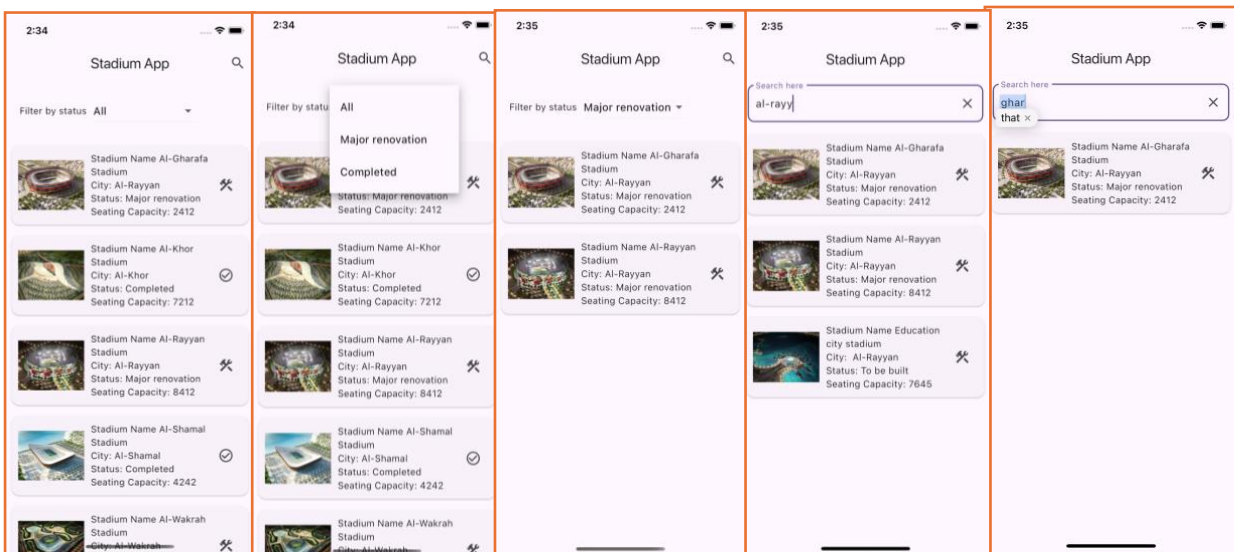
2:34

Stadium App

Filter by status All

Stadium Name Al-Gharafa Stadium
City: Al-Rayyan
Status: Major renovation
Seating Capacity: 2412

Stadium Name Al-Khor Stadium
City: Al-Khor
Status: Completed
Seating Capacity: 7212

Stadium Name Al-Rayyan Stadium
City: Al-Rayyan
Status: Major renovation
Seating Capacity: 8412

Stadium Name Al-Shamal Stadium
City: Al-Shamal
Status: Completed
Seating Capacity: 4242

Stadium Name Al-Wakrah Stadium
City: Al-Wakrah

2:34

Stadium App

Filter by status

All

Major renovation

Completed

Status: Major renovation
Seating Capacity: 2412

Stadium Name Al-Khor Stadium
City: Al-Khor
Status: Completed
Seating Capacity: 7212

Stadium Name Al-Rayyan Stadium
City: Al-Rayyan
Status: Major renovation
Seating Capacity: 8412

Stadium Name Al-Shamal Stadium
City: Al-Shamal
Status: Completed
Seating Capacity: 4242

Stadium Name Al-Wakrah Stadium
City: Al-Wakrah

2:35

Stadium App

Filter by status Major renovation

Stadium Name Al-Gharafa Stadium
City: Al-Rayyan
Status: Major renovation
Seating Capacity: 2412

Stadium Name Al-Rayyan Stadium
City: Al-Rayyan
Status: Major renovation
Seating Capacity: 8412

2:35

Stadium App

Search here
al-rayy

Stadium Name Al-Gharafa Stadium
City: Al-Rayyan
Status: Major renovation
Seating Capacity: 2412

Stadium Name Al-Rayyan Stadium
City: Al-Rayyan
Status: Major renovation
Seating Capacity: 8412

Stadium Name Education city stadium
City: Al-Rayyan
Status: To be built
Seating Capacity: 7645

2:35

Stadium App

Search here
ghar
that ×

Stadium Name Al-Gharafa Stadium
City: Al-Rayyan
Status: Major renovation
Seating Capacity: 2412